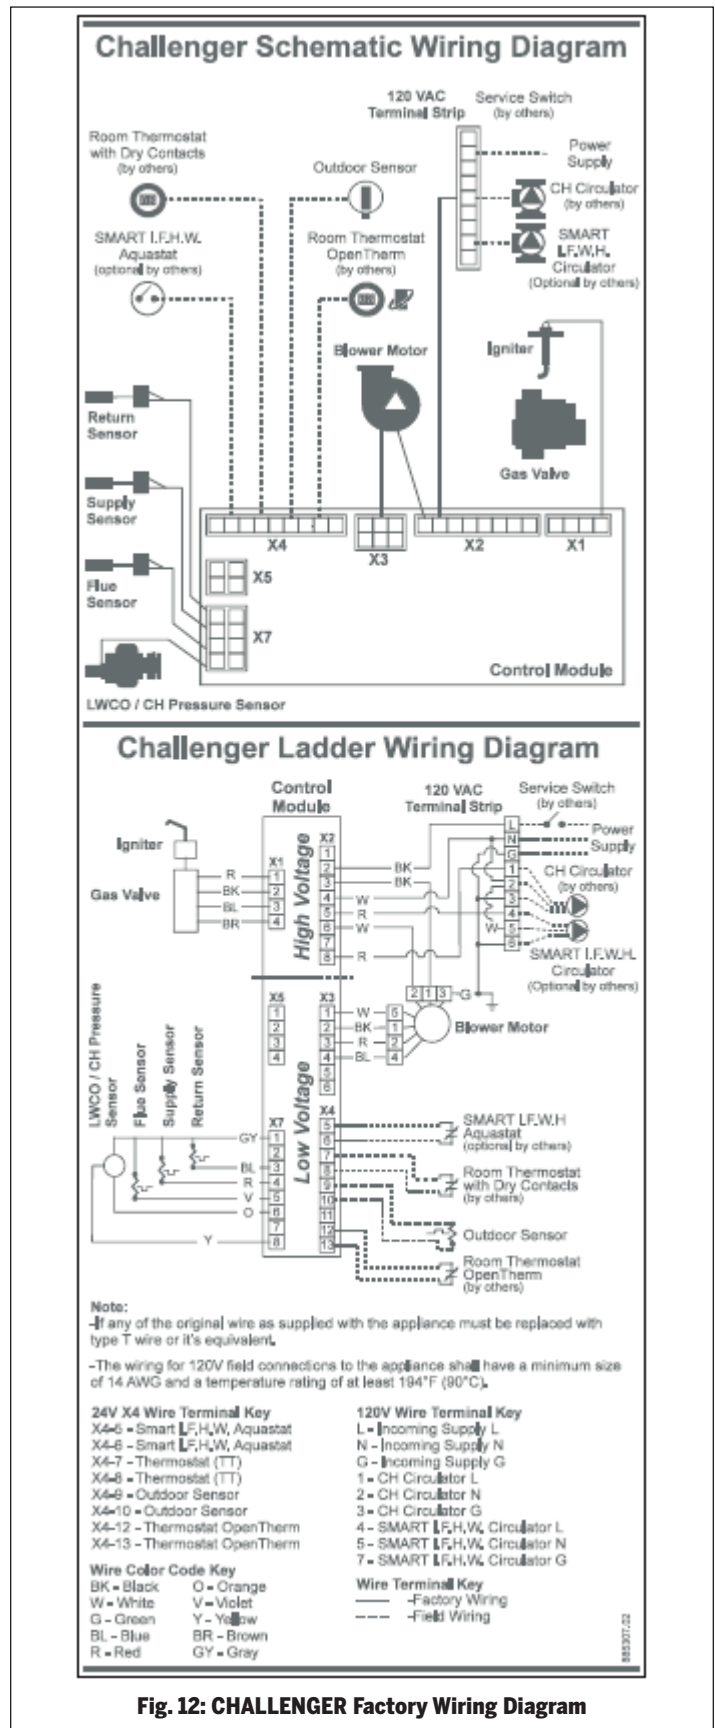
Challenger Schematic Wiring Diagram

120 VAC Terminal Strip

Service Switch (by others)

Power Supply

CH Circulator (by others)

SMART I.F.W.H. Circulator (Optional by others)

Room Thermostat with Dry Contacts (by others)

Outdoor Sensor

SMART I.F.H.W. Aquastat (optional by others)

Room Thermostat OpenTherm (by others)

Blower Motor

Igniter

Gas Valve

Return Sensor

Supply Sensor

Flue Sensor

X4

X3

X2

X1

X5

X7

Control Module

LWCO / CH Pressure Sensor

Challenger Ladder Wiring Diagram

Control Module

120 VAC Terminal Strip

Service Switch (by others)

Power Supply

CH Circulator (by others)

SMART I.F.W.H. Circulator (Optional by others)

Igniter

Gas Valve

High Voltage

Low Voltage

Blower Motor

LWCO / CH Pressure Sensor

Flue Sensor

Supply Sensor

Return Sensor

SMART I.F.W.H Aquastat (optional by others)

Room Thermostat with Dry Contacts (by others)

Outdoor Sensor

Room Thermostat OpenTherm (by others)

Note:
-If any of the original wire as supplied with the appliance must be replaced with type T wire or it's equivalent.

-The wiring for 120V field connections to the appliance shall have a minimum size of 14 AWG and a temperature rating of at least 194°F (90°C).

24V X4 Wire Terminal Key
X4-5 - Smart I.F.H.W. Aquastat
X4-6 - Smart I.F.H.W. Aquastat
X4-7 - Thermostat (TT)
X4-8 - Thermostat (TT)
X4-9 - Outdoor Sensor
X4-10 - Outdoor Sensor
X4-12 - Thermostat OpenTherm
X4-13 - Thermostat OpenTherm

120V Wire Terminal Key
L - Incoming Supply L
N - Incoming Supply N
G - Incoming Supply G
1 - CH Circulator L
2 - CH Circulator N
3 - CH Circulator G
4 - SMART I.F.H.W. Circulator L
5 - SMART I.F.H.W. Circulator N
7 - SMART I.F.H.W. Circulator G

Wire Color Code Key
BK - Black O - Orange
W - White V - Violet
G - Green Y - Yellow
BL - Blue BR - Brown
R - Red GY - Gray

Wire Terminal Key
—— -Factory Wiring
- - - -Field Wiring

Fig. 12: CHALLENGER Factory Wiring Diagram